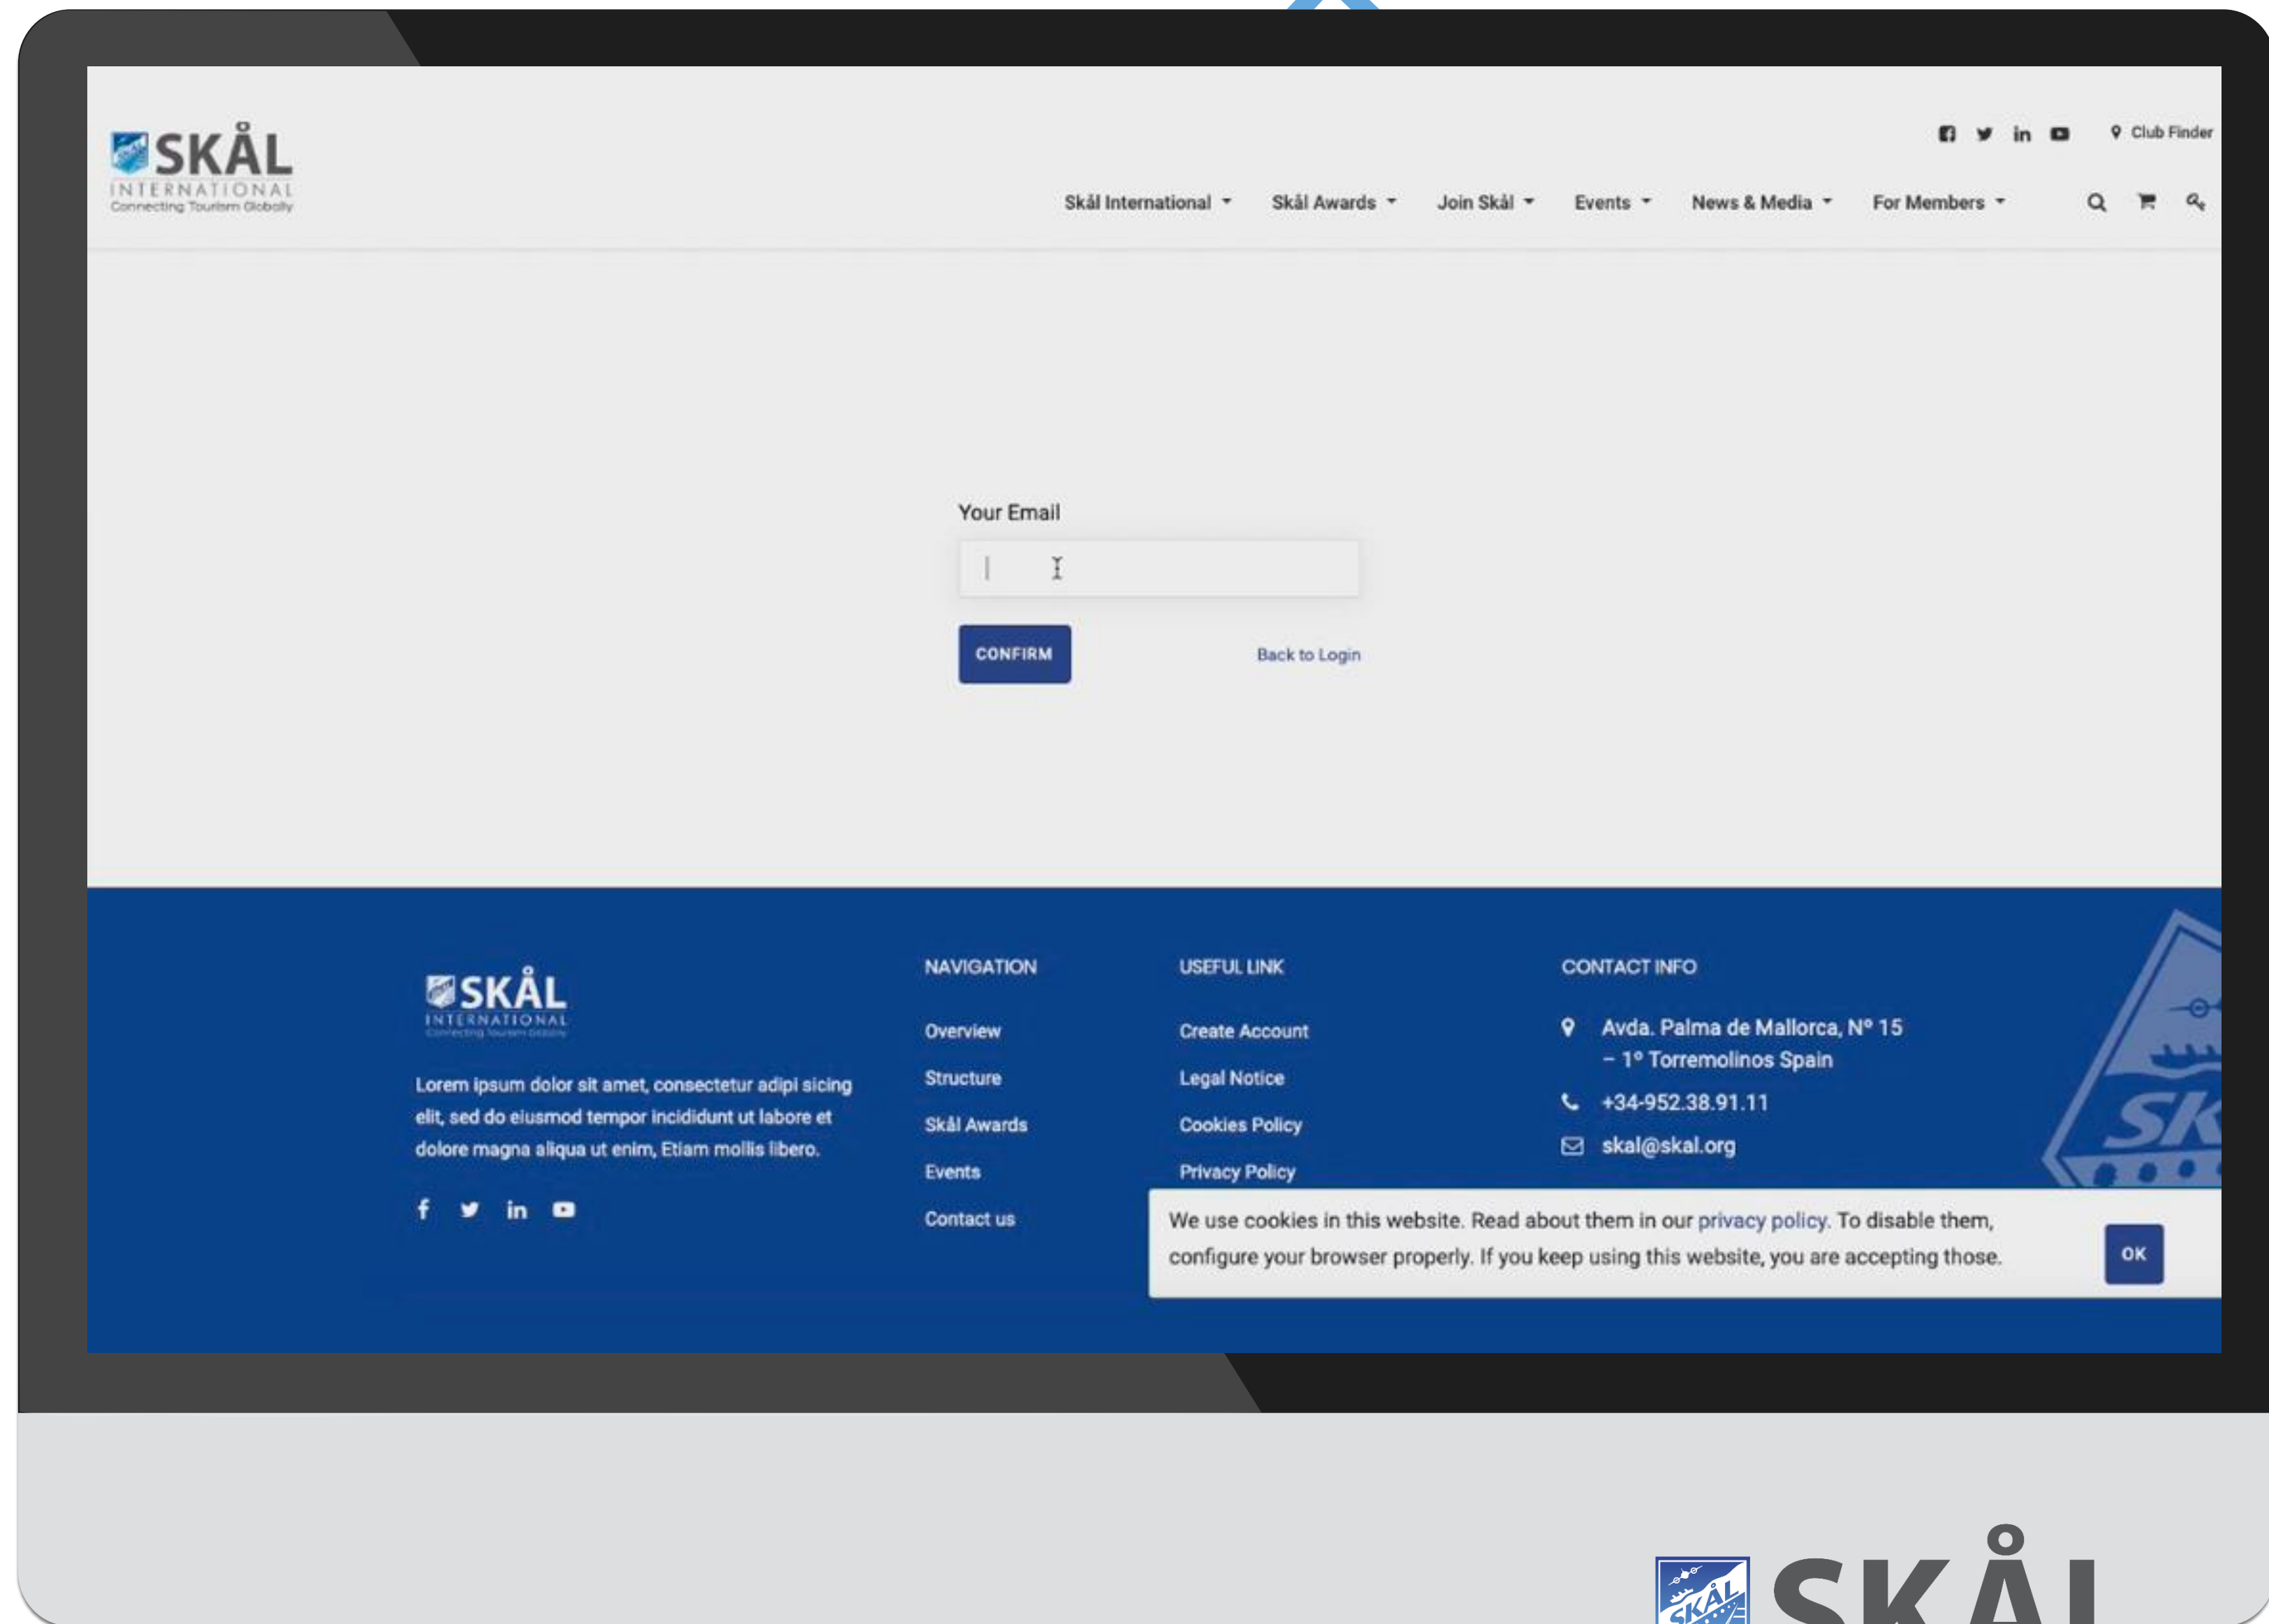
SKÅL
INTERNATIONAL
Connecting Tourism Globally

Club Finder

Skål International Skål Awards Join Skål Events News & Media For Members

Your Email

CONFIRM

Back to Login

SKÅL
INTERNATIONAL
Connecting Tourism Globally

Lorem ipsum dolor sit amet, consectetur adipi sicing elit, sed do eiusmod tempor incididunt ut labore et dolore magna aliqua ut enim, Etiam mollis libero.

NAVIGATION

Overview
Structure
Skål Awards
Events
Contact us

USEFUL LINK

Create Account
Legal Notice
Cookies Policy
Privacy Policy

CONTACT INFO

Avda. Palma de Mallorca, Nº 15 – 1º Torremolinos Spain
+34-952.38.91.11
skal@skal.org

We use cookies in this website. Read about them in our privacy policy. To disable them, configure your browser properly. If you keep using this website, you are accepting those.

OK

SKÅL